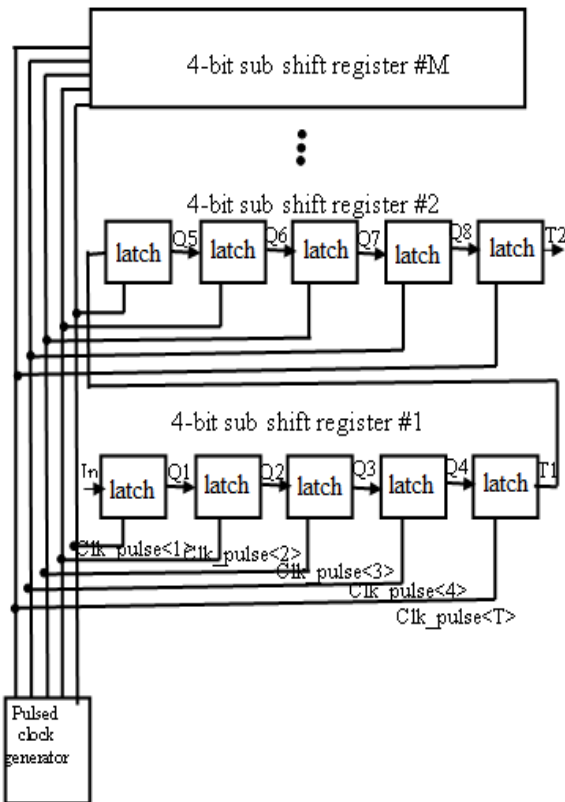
4-bit sub shift register #M

4-bit sub shift register #2

latch Q5 latch Q6 latch Q7 latch Q8 latch T2

4-bit sub shift register #1

In latch Q1 latch Q2 latch Q3 latch Q4 latch T1

Clk_pulse<1> Clk_pulse<2> Clk_pulse<3> Clk_pulse<4> Clk_pulse<T>

Pulsed clock generator